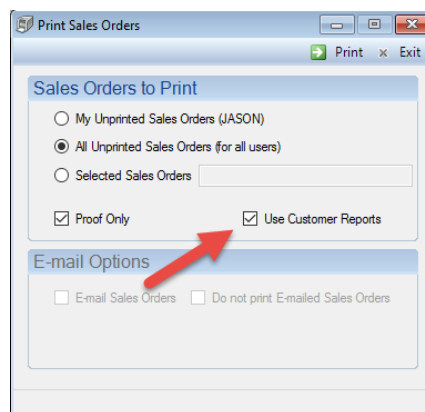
Print Sales Orders

Print × Exit

Sales Orders to Print

My Unprinted Sales Orders (JASON)

All Unprinted Sales Orders (for all users)

Selected Sales Orders

Proof Only

Use Customer Reports

E-mail Options

E-mail Sales Orders

Do not print E-mailed Sales Orders